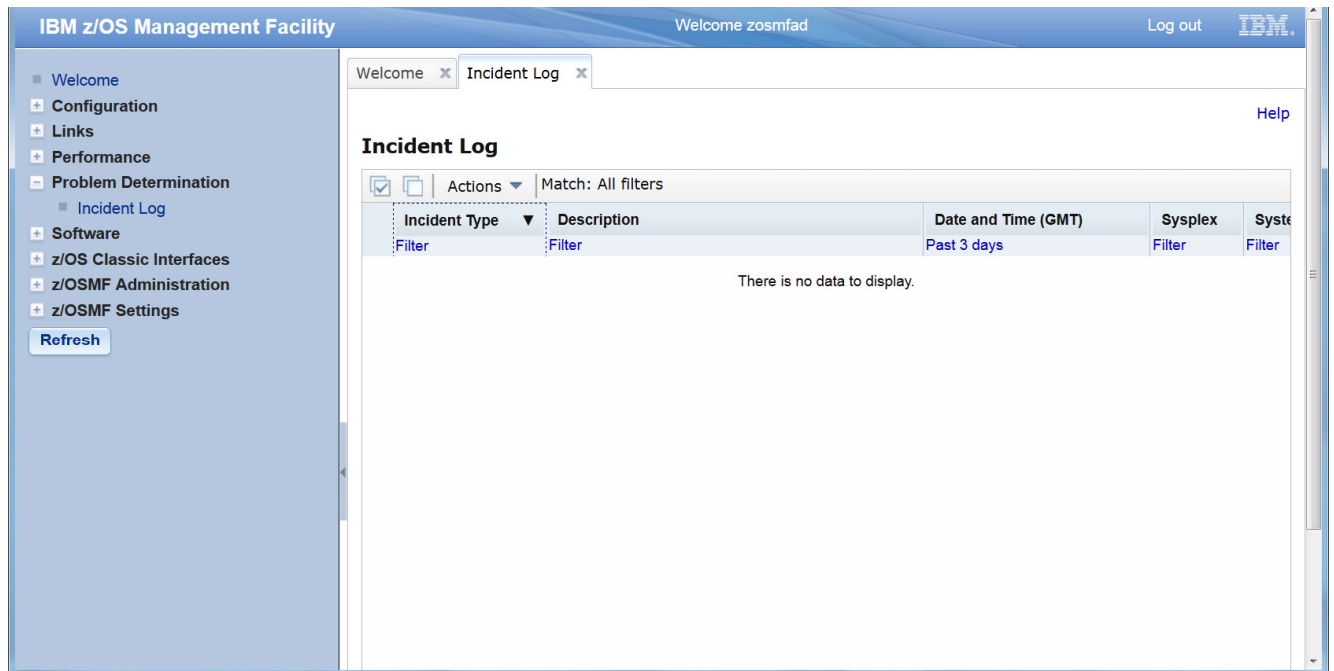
IBM z/OS Management Facility Welcome zosmfad Log out IBM.

Welcome
Configuration
Links
Performance
Problem Determination
Incident Log
Software
z/OS Classic Interfaces
z/OSMF Administration
z/OSMF Settings
Refresh

Welcome Incident Log

Help

Incident Log

Actions Match: All filters

| Incident Type | Description | Date and Time (GMT) | Sysplex | Syste |
|---|---|---|---|---|
| Filter | Filter | Past 3 days | Filter | Filter |

There is no data to display.